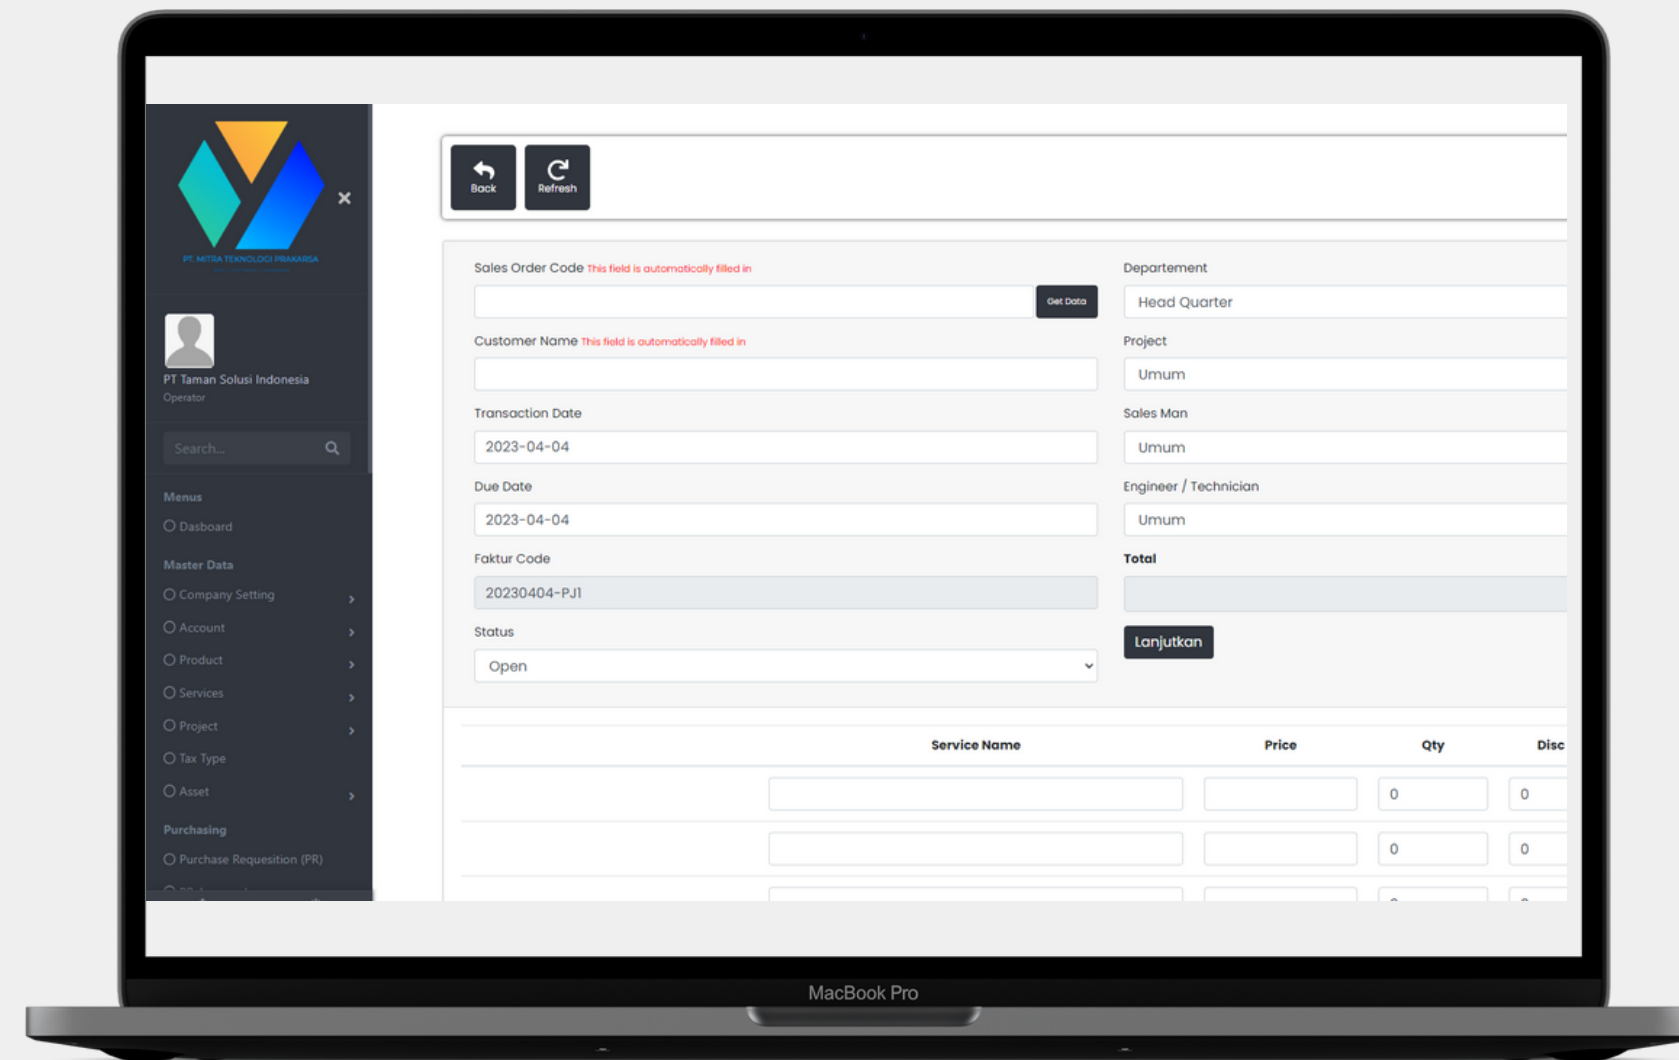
PT. MITRA TEKNOLOGI PRAKARSA

PT Taman Solusi Indonesia
Operator

Search...

Menus
Dasboard

Master Data
Company Setting
Account
Product
Services
Project
Tax Type
Asset

Purchasing
Purchase Requestion (PR)

Back
Refresh

Sales Order Code This field is automatically filled in
Get Data

Customer Name This field is automatically filled in

Transaction Date
2023-04-04

Due Date
2023-04-04

Faktur Code
20230404-PJ1

Status
Open

Departement
Head Quarter

Project
Umum

Sales Man
Umum

Engineer / Technician
Umum

Total

Lanjutkan

| Service Name | Price | Qty | Disc |
|---|---|---|---|
| | | 0 | 0 |
| | | 0 | 0 |

MacBook Pro